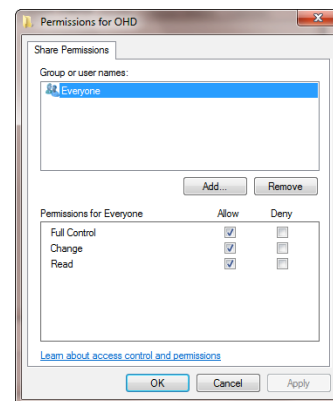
Permissions for OHD

Share Permissions

Group or user names:

Everyone

Add...

Remove

| Permissions for Everyone | Allow | Deny |
|---|---|---|
| Full Control | ☑ | ☐ |
| Change | ☑ | ☐ |
| Read | ☑ | ☐ |

Learn about access control and permissions

OK

Cancel

Apply